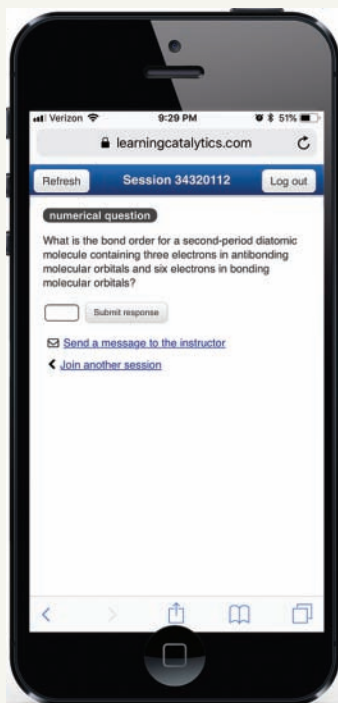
Verizon 9:29 PM 51%

learningcatalytics.com

Refresh Session 34320112 Log out

numerical question

What is the bond order for a second-period diatomic molecule containing three electrons in antibonding molecular orbitals and six electrons in bonding molecular orbitals?

Submit response

Send a message to the instructor

Join another session